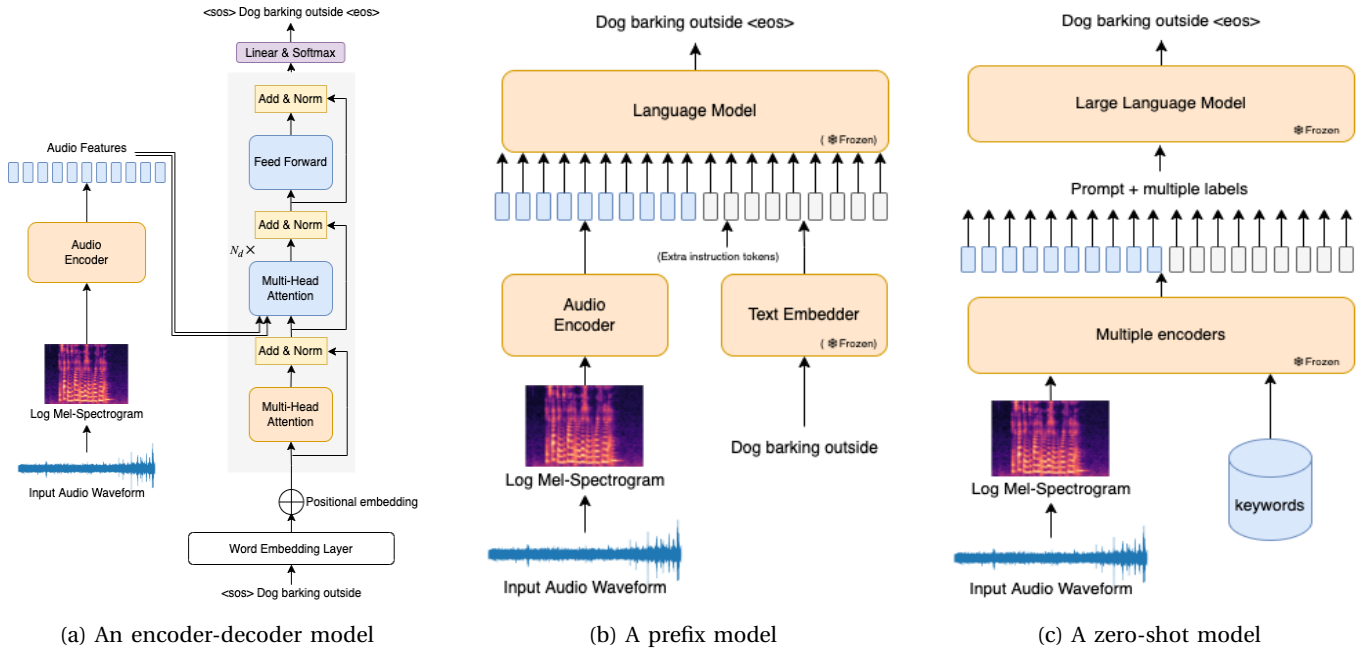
<sos> Dog barking outside <eos>

Linear & Softmax

Add & Norm

Feed Forward

Add & Norm

$N_d \times$

Multi-Head Attention

Add & Norm

Multi-Head Attention

Audio Features

Audio Encoder

Log Mel-Spectrogram

Input Audio Waveform

Positional embedding

Word Embedding Layer

<sos> Dog barking outside

(a) An encoder-decoder model

Dog barking outside <eos>

Language Model

( ❄Frozen)

(Extra instruction tokens)

Audio Encoder

Text Embedder

( ❄Frozen)

Log Mel-Spectrogram

Dog barking outside

Input Audio Waveform

(b) A prefix model

Dog barking outside <eos>

Large Language Model

❄Frozen

Prompt + multiple labels

Multiple encoders

❄Frozen

Log Mel-Spectrogram

keywords

Input Audio Waveform

(c) A zero-shot model